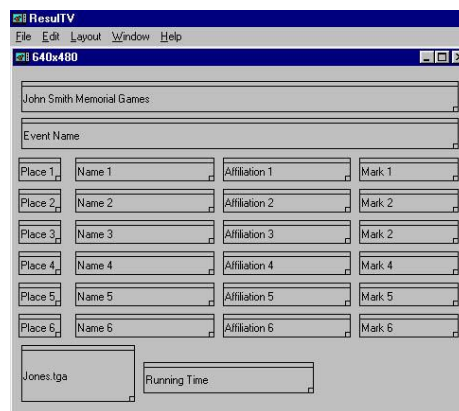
ResulTV
File Edit Layout Window Help
640x480

John Smith Memorial Games

Event Name

Place 1 Name 1 Affiliation 1 Mark 1

Place 2 Name 2 Affiliation 2 Mark 2

Place 3 Name 3 Affiliation 3 Mark 2

Place 4 Name 4 Affiliation 4 Mark 4

Place 5 Name 5 Affiliation 5 Mark 5

Place 6 Name 6 Affiliation 6 Mark 6

Jones.tga

Running Time